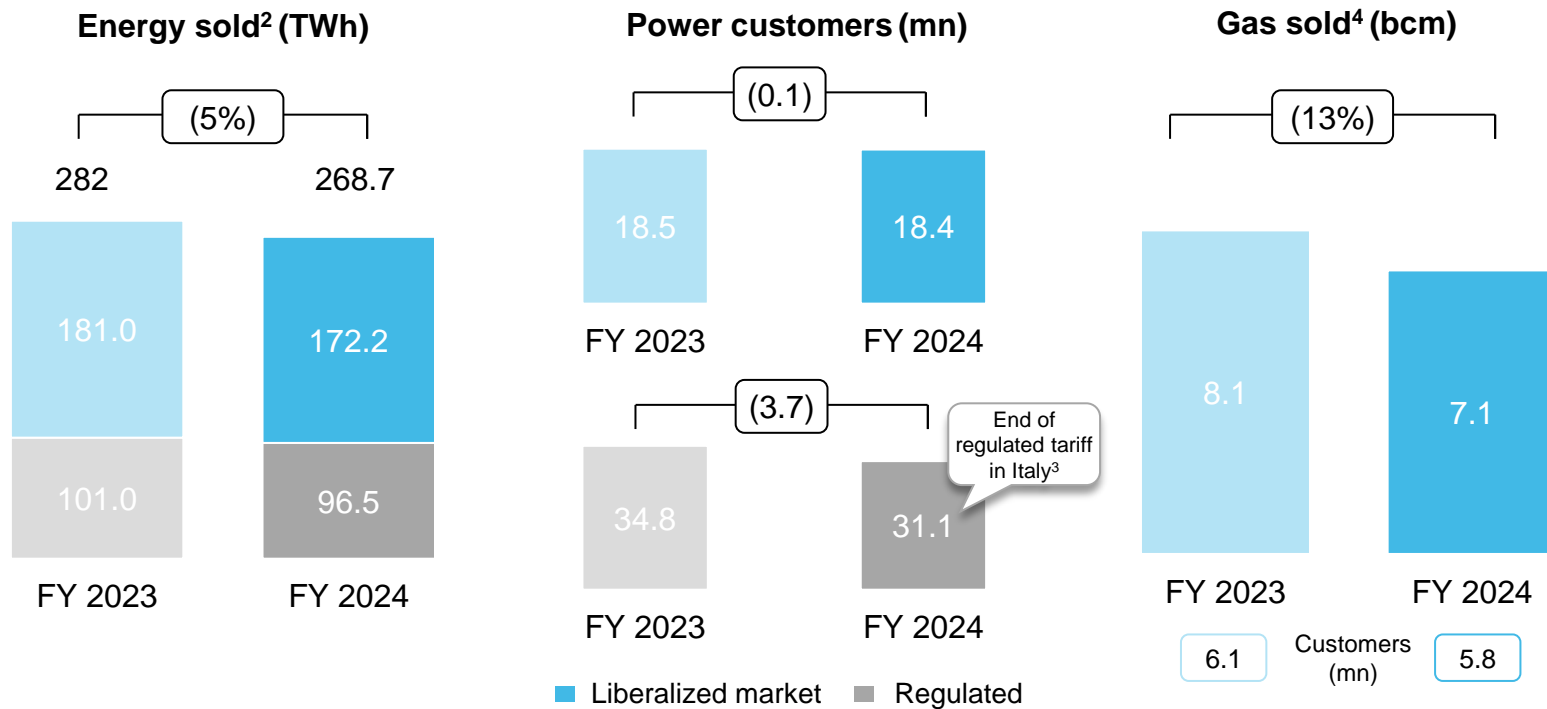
Energy sold$^2$ (TWh)

(5%)

282

268.7

181.0

172.2

101.0

96.5

FY 2023

FY 2024

Power customers (mn)

(0.1)

18.5

18.4

FY 2023

FY 2024

(3.7)

End of regulated tariff in Italy$^3$

34.8

31.1

FY 2023

FY 2024

Liberalized market

Regulated

Gas sold$^4$ (bcm)

(13%)

8.1

7.1

FY 2023

FY 2024

6.1

Customers (mn)

5.8